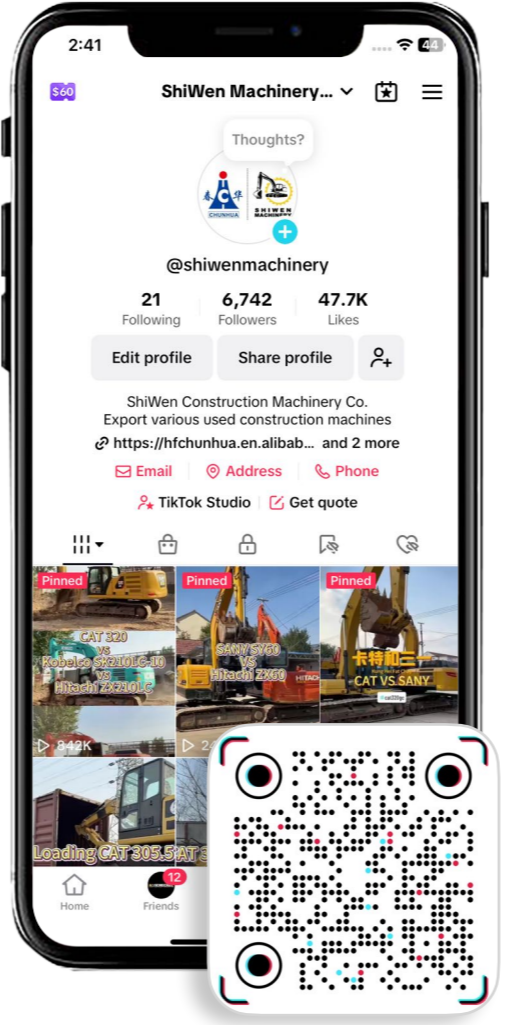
2:41
44
$60
ShiWen Machinery...
Thoughts?
CHUNHUA
SHIWEN MACHINERY
@shiwenmachinery
21
Following
6,742
Followers
47.7K
Likes
Edit profile
Share profile
ShiWen Construction Machinery Co.
Export various used construction machines
https://hfchunhua.en.alibab... and 2 more
Email
Address
Phone
TikTok Studio
Get quote
Pinned
CAT 320 vs Kobelco SK210LC-10 vs Hitachi ZX210LC
842K
Pinned
SANY SY60 VS Hitachi ZX60
2
Pinned
卡特和三一
CAT VS SANY
Loading CAT 305.5 AT
Home
12
Friends